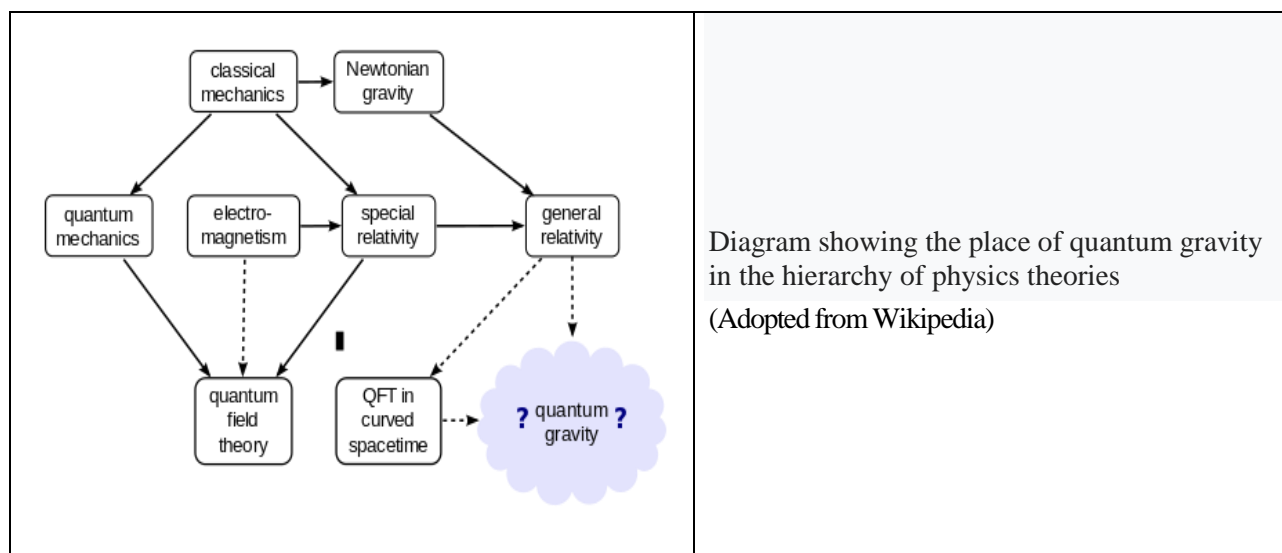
classical mechanics

Newtonian gravity

quantum mechanics

electro-magnetism

special relativity

general relativity

quantum field theory

QFT in curved spacetime

? quantum gravity ?

Diagram showing the place of quantum gravity in the hierarchy of physics theories

(Adopted from Wikipedia)